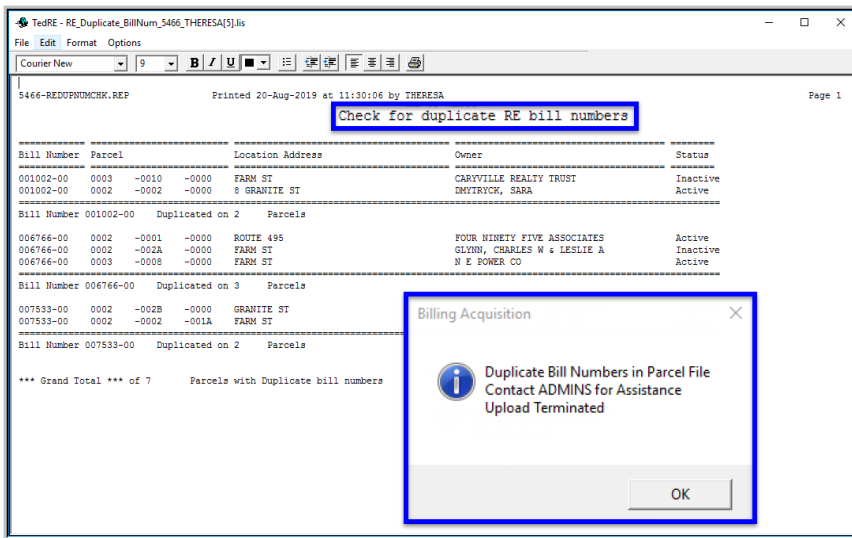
TedRE - RE_Duplicate_BillNum_5466_THERESA[5].lis

File Edit Format Options

Courier New 9 B I U

5466-REDUPNUMCHK.REP Printed 20-Aug-2019 at 11:30:06 by THERESA Page 1

Check for duplicate RE bill numbers

| Bill Number | Parcel | Location Address | Owner | Status |
|---|---|---|---|---|
| 001002-00 | 0003 -0010 -0000 | FARM ST | CARYVILLE REALTY TRUST | Inactive |
| 001002-00 | 0002 -0002 -0000 | 8 GRANITE ST | DMYTRYCK, SARA | Active |

Bill Number 001002-00 Duplicated on 2 Parcels

| Bill Number | Parcel | Location Address | Owner | Status |
|---|---|---|---|---|
| 006766-00 | 0002 -0001 -0000 | ROUTE 495 | FOUR NINETY FIVE ASSOCIATES | Active |
| 006766-00 | 0002 -002A -0000 | FARM ST | GLYNN, CHARLES W & LESLIE A | Inactive |
| 006766-00 | 0003 -0008 -0000 | FARM ST | N E POWER CO | Active |

Bill Number 006766-00 Duplicated on 3 Parcels

| Bill Number | Parcel | Location Address |
|---|---|---|
| 007533-00 | 0002 -002B -0000 | GRANITE ST |
| 007533-00 | 0002 -0002 -001A | FARM ST |

Bill Number 007533-00 Duplicated on 2 Parcels

*** Grand Total *** of 7 Parcels with Duplicate bill numbers

Billing Acquisition

Duplicate Bill Numbers in Parcel File
Contact ADMINS for Assistance
Upload Terminated

OK